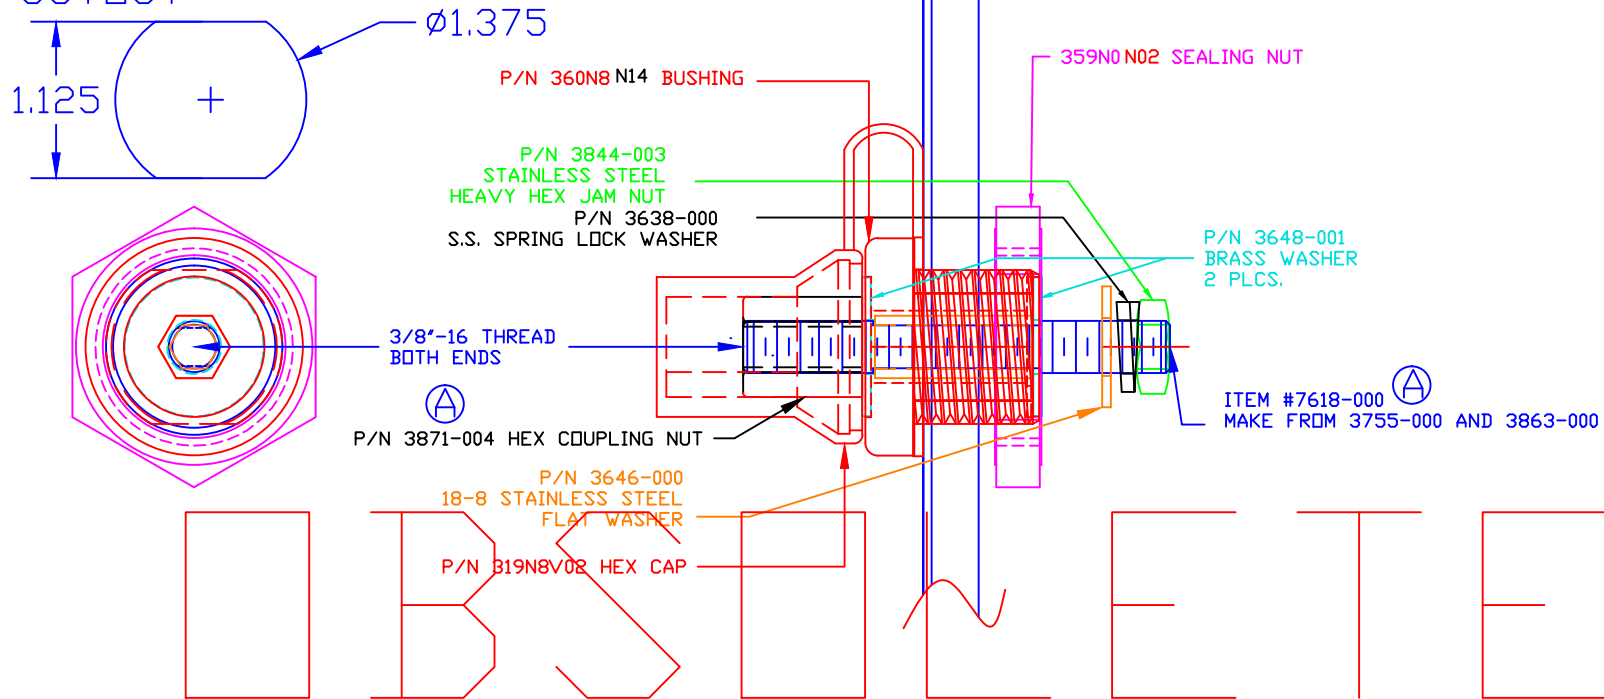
Ø1.375

1.125

P/N 360N8 N14 BUSHING

359N0 N02 SEALING NUT

P/N 3844-003
STAINLESS STEEL
HEAVY HEX JAM NUT

P/N 3638-000
S.S. SPRING LOCK WASHER

P/N 3648-001
BRASS WASHER
2 PLCS.

3/8"-16 THREAD
BOTH ENDS

A

ITEM #7618-000 A
MAKE FROM 3755-000 AND 3863-000

P/N 3871-004 HEX COUPLING NUT

P/N 3646-000
18-8 STAINLESS STEEL
FLAT WASHER

P/N 319N8V02 HEX CAP

OBSOLETE